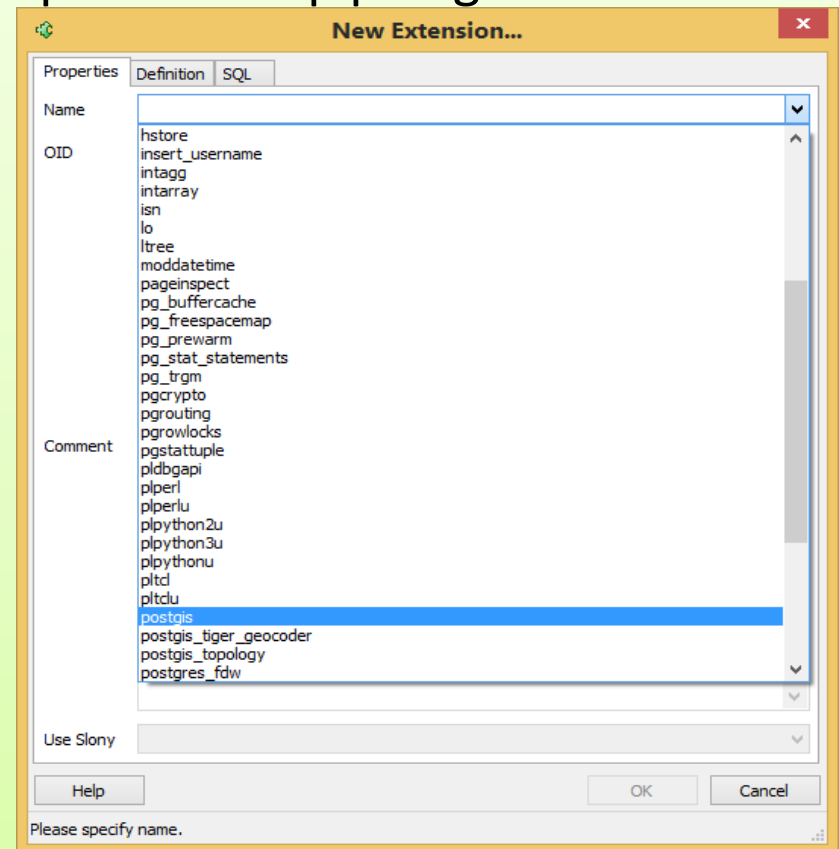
New Extension...

Properties | Definition | SQL

Name

OID

hstore
insert_username
intagg
intarray
isn
lo
ltree
moddatetime
pageinspect
pg_buffercache
pg_freespacemap
pg_prewarm
pg_stat_statements
pg_trgm
pgcrypto
pgrouting
pgrowlocks
pgstattuple
pldbgapi
plperl
plperlu
plpython2u
plpython3u
plpythonu
pltcl
pltclu
postgis
postgis_tiger_geocoder
postgis_topology
postgres_fdw

Comment

Use Slony

Help

OK

Cancel

Please specify name.